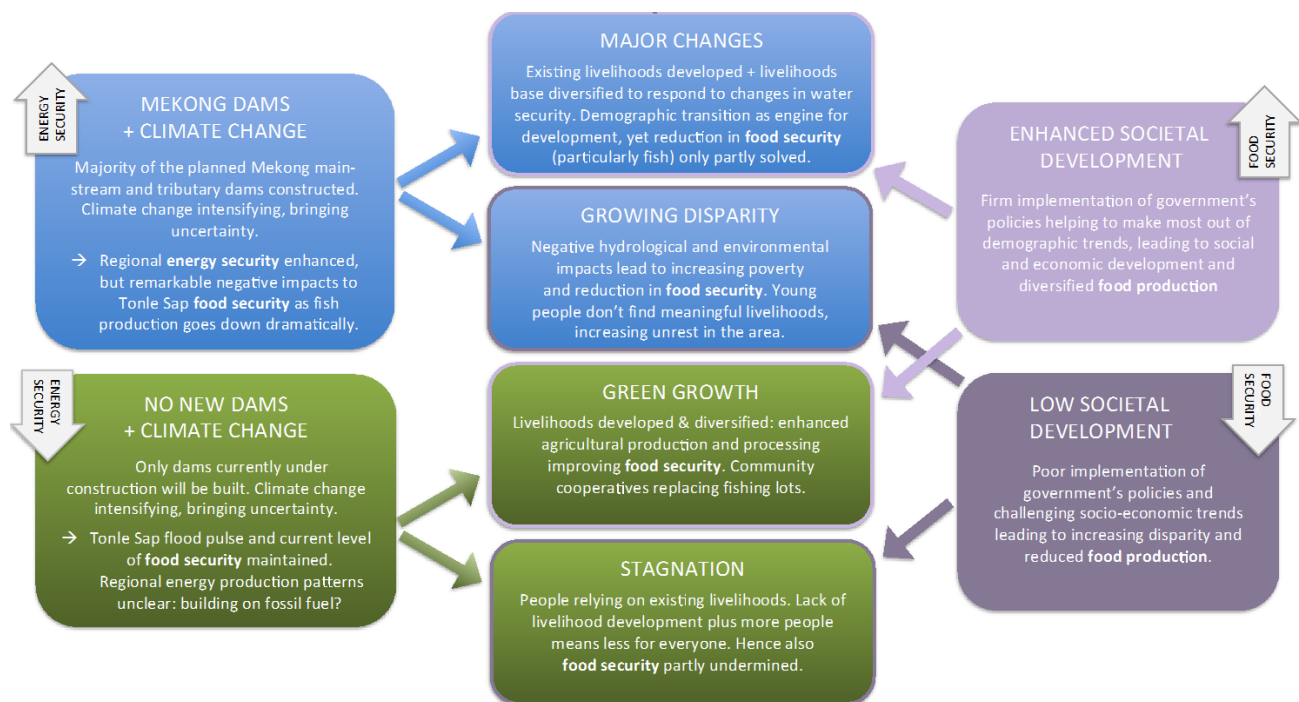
ENERGY SECURITY

MEKONG DAMS + CLIMATE CHANGE

Majority of the planned Mekong mainstream and tributary dams constructed. Climate change intensifying, bringing uncertainty.

→ Regional energy security enhanced, but remarkable negative impacts to Tonle Sap food security as fish production goes down dramatically.

ENERGY SECURITY

NO NEW DAMS + CLIMATE CHANGE

Only dams currently under construction will be built. Climate change intensifying, bringing uncertainty.

→ Tonle Sap flood pulse and current level of food security maintained. Regional energy production patterns unclear: building on fossil fuel?

MAJOR CHANGES

Existing livelihoods developed + livelihoods base diversified to respond to changes in water security. Demographic transition as engine for development, yet reduction in food security (particularly fish) only partly solved.

GROWING DISPARITY

Negative hydrological and environmental impacts lead to increasing poverty and reduction in food security. Young people don't find meaningful livelihoods, increasing unrest in the area.

GREEN GROWTH

Livelihoods developed & diversified: enhanced agricultural production and processing improving food security. Community cooperatives replacing fishing lots.

STAGNATION

People relying on existing livelihoods. Lack of livelihood development plus more people means less for everyone. Hence also food security partly undermined.

FOOD SECURITY

ENHANCED SOCIETAL DEVELOPMENT

Firm implementation of government's policies helping to make most out of demographic trends, leading to social and economic development and diversified food production

FOOD SECURITY

LOW SOCIETAL DEVELOPMENT

Poor implementation of government's policies and challenging socio-economic trends leading to increasing disparity and reduced food production.